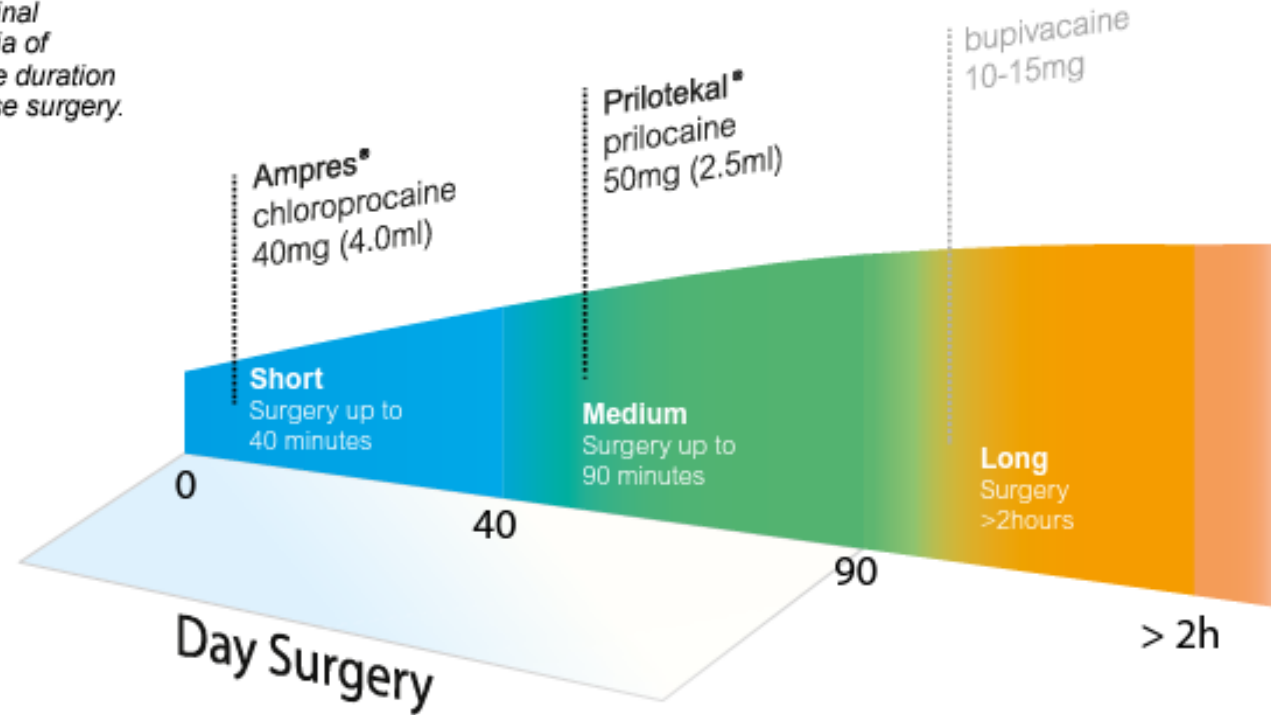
inal
ia of
e duration
se surgery.

Ampres® chloroprocaine 40mg (4.0ml)

Prilotekal® prilocaine 50mg (2.5ml)

bupivacaine 10-15mg

Short
Surgery up to 40 minutes

Medium
Surgery up to 90 minutes

Long
Surgery >2hours

0

40

90

> 2h

Day Surgery